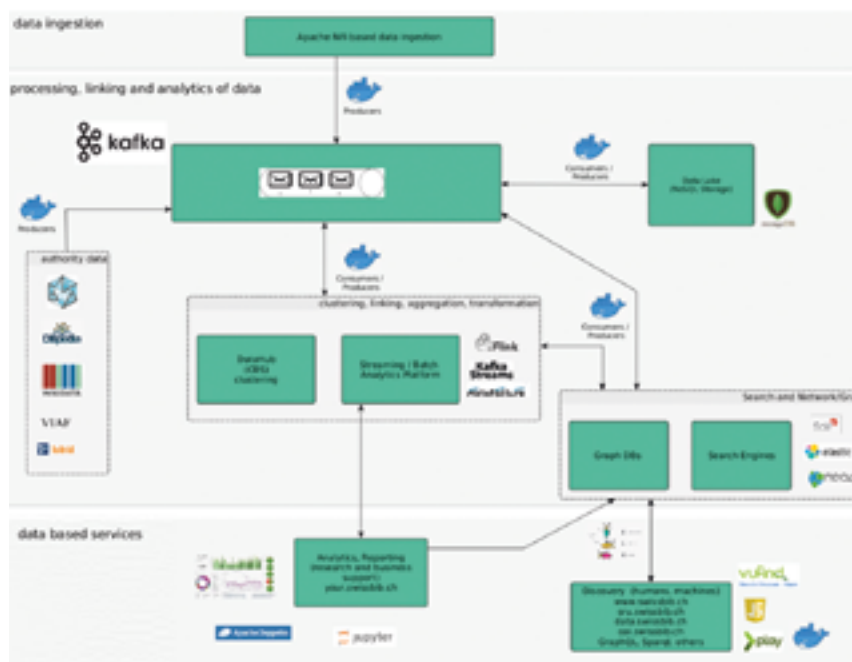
data ingestion

Apache Nifi based data ingestion

processing, linking and analytics of data

Producers

kafka

Consumers / Producers

Data Lake (Nosql, Storage)

MongoDB

Producers

authority data

DBpedia

Wikidata

VIAF

lobid

Consumers / Producers

clustering, linking, aggregation, transformation

Swissbib (CBS) clustering

Streaming / Batch Analytics Platform

Flink

Kafka Streams

Consumers / Producers

Search and Network/Gr

Graph DBs

Search Engines

elastic

data based services

Analytics, Reporting (research and business support) your.swissbib.ch

Apache Zeppelin

jupyter

Discovery (humans, machines) www.swissbib.ch sru.swissbib.ch data.swissbib.ch oai.swissbib.ch GraphQL, Sparql, others

vufind

play